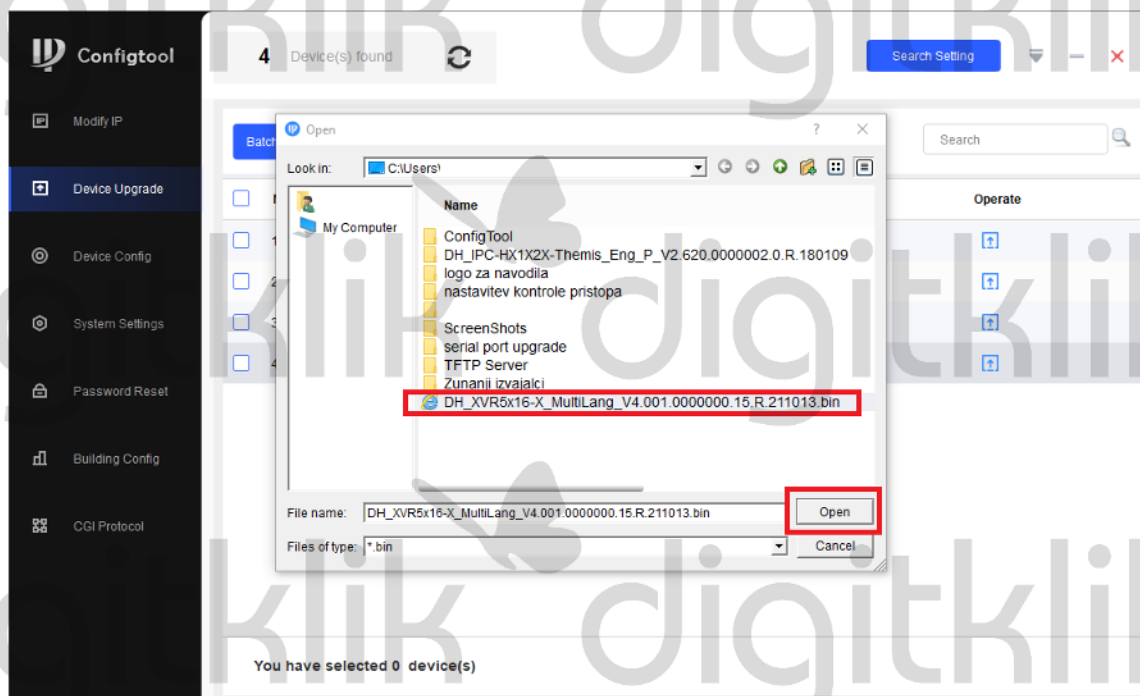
Configtool

Modify IP

Device Upgrade

Device Config

System Settings

Password Reset

Building Config

CGI Protocol

4 Device(s) found

Search Setting

Batch

Search

Operate

1
2
3
4

Open

?

Look in: C:\Users\

My Computer

Name

ConfigTool
DH_IPC-HX1X2X-Themis_Eng_P_V2.620.0000002.0.R.180109
logo za navodila
nastavitev kontrole pristopa
ScreenShots
serial port upgrade
TFTP Server
Zunanji izvajalci
DH_XVR5x16-X_MultiLang_V4.001.0000000.15.R.211013.bin

File name: DH_XVR5x16-X_MultiLang_V4.001.0000000.15.R.211013.bin

Open

Files of type: *.bin

Cancel

You have selected 0 device(s)

digitklik
digitklik
digitklik